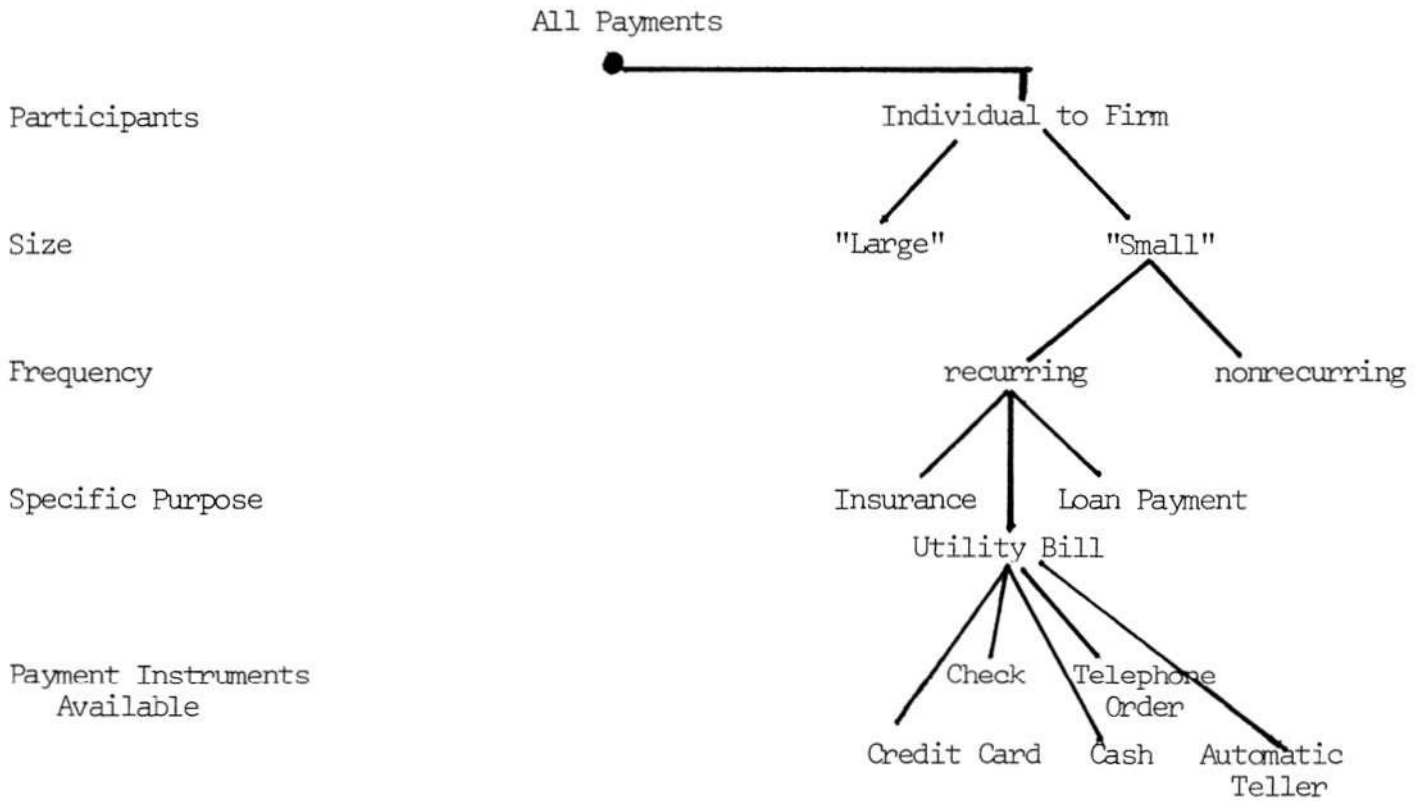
All Payments

Participants
Individual to Firm

Size
"Large" "Small"

Frequency
recurring nonrecurring

Specific Purpose
Insurance Loan Payment
Utility Bill

Payment Instruments Available
Check Telephone Order
Credit Card Cash Automatic Teller